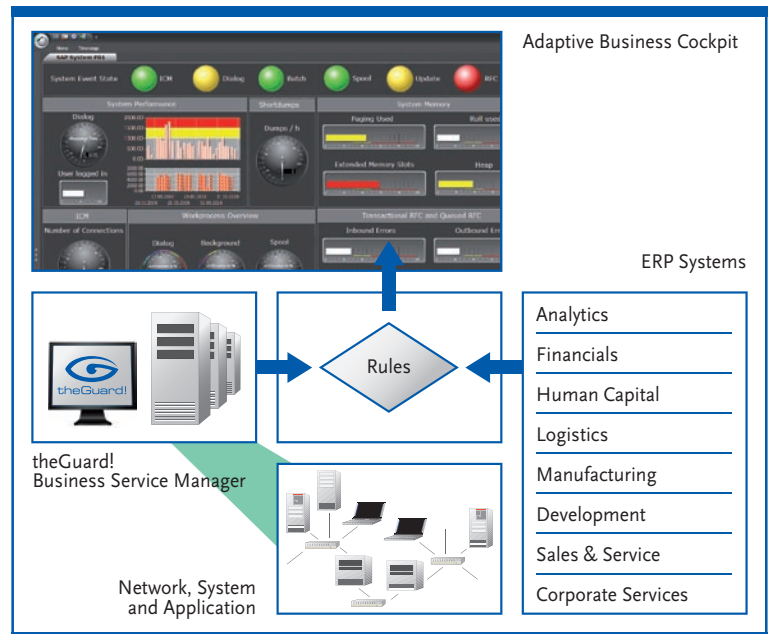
Adaptive Business Cockpit

System Event State ICM Dialog Batch Spool Update RFC

System Performance
Dialog
User logged in

Shortdumps
Dumps / h

System Memory
Paging Used
Roll used
Extended Memory Slots
Heap

ICM
Number of Connections

Workprocess Overview
Dialog
Background
Spool

Transactional RFC and Queued RFC
Inbound Errors
Outbound Er

ERP Systems

theGuard!

Rules

Analytics
Financials
Human Capital
Logistics
Manufacturing
Development
Sales & Service
Corporate Services

theGuard!
Business Service Manager

Network, System
and Application